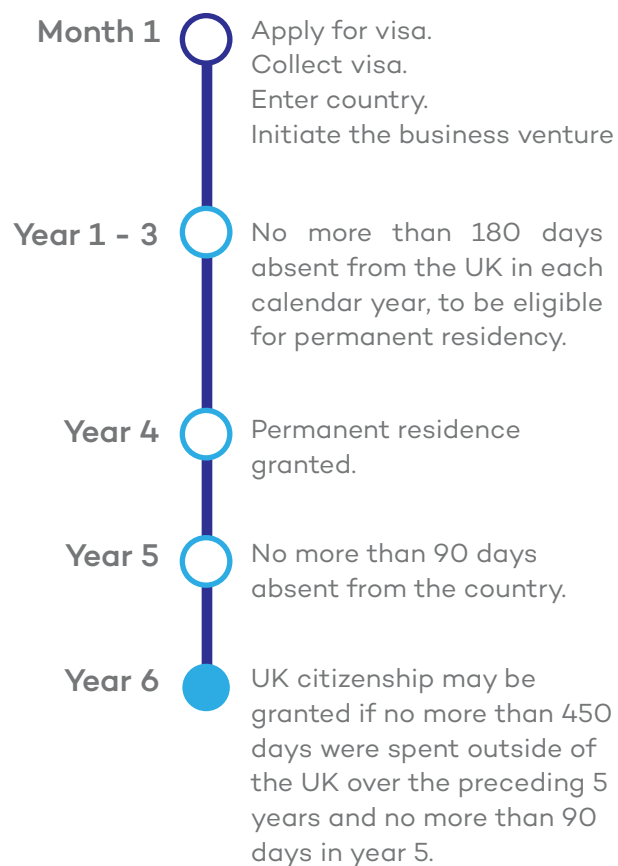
Month 1

Apply for visa.
Collect visa.
Enter country.
Initiate the business venture

Year 1 - 3

No more than 180 days absent from the UK in each calendar year, to be eligible for permanent residency.

Year 4

Permanent residence granted.

Year 5

No more than 90 days absent from the country.

Year 6

UK citizenship may be granted if no more than 450 days were spent outside of the UK over the preceding 5 years and no more than 90 days in year 5.